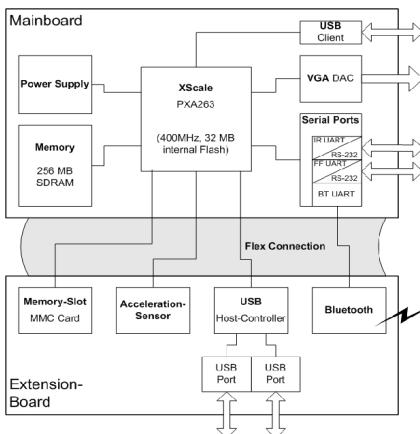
Mainboard

USB Client

Power Supply

XScale
PXA263

VGA DAC

(400MHz, 32 MB internal Flash)

Memory
256 MB SDRAM

Serial Ports
IR UART
RS-232
FF UART
RS-232
BT UART

Flex Connection

Memory-Slot
MMC Card

Acceleration-Sensor

USB
Host-Controller

Bluetooth

Extension-Board

USB Port

USB Port